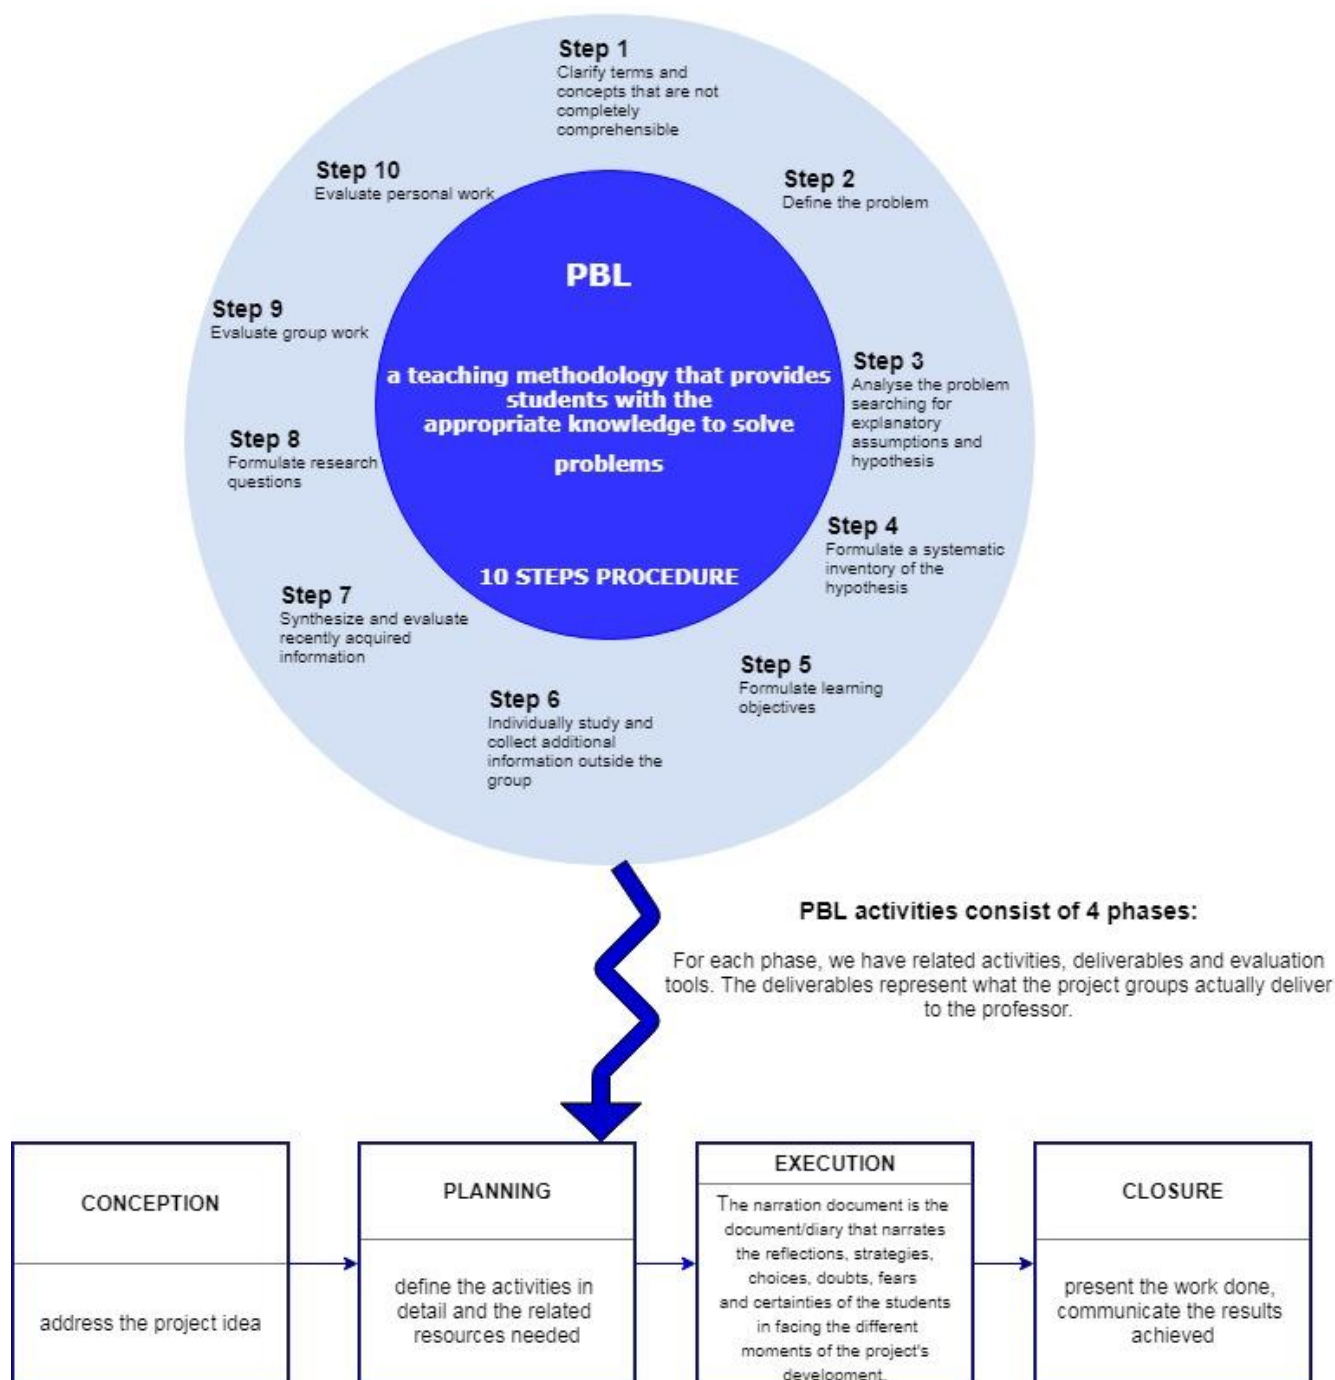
Step 1
Clarify terms and concepts that are not completely comprehensible

Step 2
Define the problem

Step 3
Analyse the problem searching for explanatory assumptions and hypothesis

Step 4
Formulate a systematic inventory of the hypothesis

Step 5
Formulate learning objectives

Step 6
Individually study and collect additional information outside the group

Step 7
Synthesize and evaluate recently acquired information

Step 8
Formulate research questions

Step 9
Evaluate group work

Step 10
Evaluate personal work

PBL

a teaching methodology that provides students with the appropriate knowledge to solve problems

10 STEPS PROCEDURE

PBL activities consist of 4 phases:

For each phase, we have related activities, deliverables and evaluation tools. The deliverables represent what the project groups actually deliver to the professor.

CONCEPTION

address the project idea

PLANNING

define the activities in detail and the related resources needed

EXECUTION

The narration document is the document/diary that narrates the reflections, strategies, choices, doubts, fears and certainties of the students in facing the different moments of the project's development.

CLOSURE

present the work done, communicate the results achieved